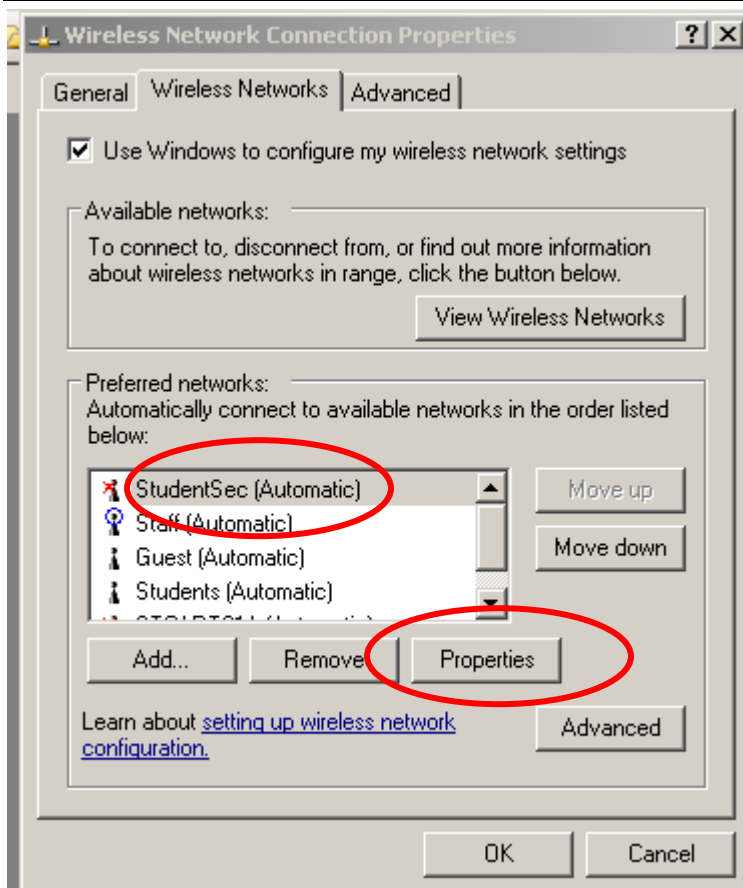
Wireless Network Connection Properties

?
X

General
Wireless Networks
Advanced

Use Windows to configure my wireless network settings

Available networks:
To connect to, disconnect from, or find out more information about wireless networks in range, click the button below.

View Wireless Networks

Preferred networks:
Automatically connect to available networks in the order listed below:

StudentSec (Automatic)
Staff (Automatic)
Guest (Automatic)
Students (Automatic)
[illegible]

Move up
Move down

Add...
Remove
Properties

Learn about setting up wireless network configuration.

Advanced

OK
Cancel